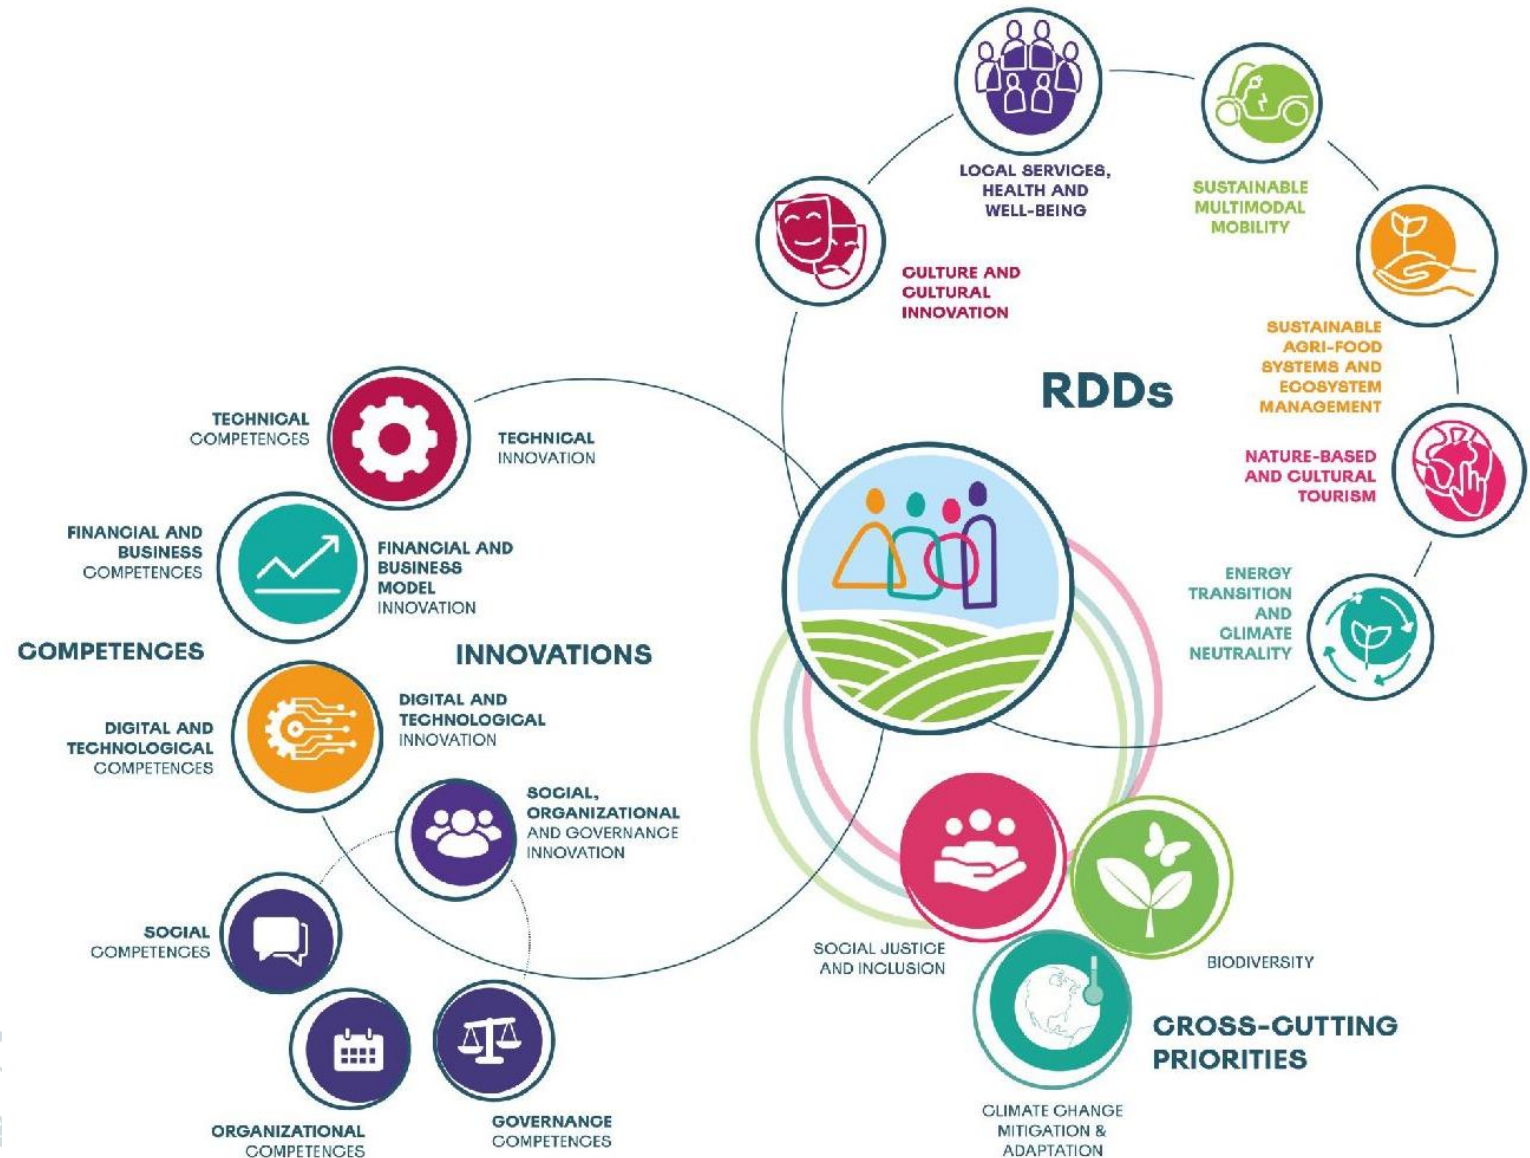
LOCAL SERVICES, HEALTH AND WELL-BEING

SUSTAINABLE MULTIMODAL MOBILITY

CULTURE AND CULTURAL INNOVATION

SUSTAINABLE AGRI-FOOD SYSTEMS AND ECOSYSTEM MANAGEMENT

RDDs

NATURE-BASED AND CULTURAL TOURISM

ENERGY TRANSITION AND CLIMATE NEUTRALITY

TECHNICAL COMPETENCES

TECHNICAL INNOVATION

FINANCIAL AND BUSINESS COMPETENCES

FINANCIAL AND BUSINESS MODEL INNOVATION

COMPETENCES

INNOVATIONS

DIGITAL AND TECHNOLOGICAL COMPETENCES

DIGITAL AND TECHNOLOGICAL INNOVATION

SOCIAL, ORGANIZATIONAL AND GOVERNANCE INNOVATION

SOCIAL COMPETENCES

ORGANIZATIONAL COMPETENCES

GOVERNANCE COMPETENCES

SOCIAL JUSTICE AND INCLUSION

BIODIVERSITY

CROSS-CUTTING PRIORITIES

CLIMATE CHANGE MITIGATION & ADAPTATION